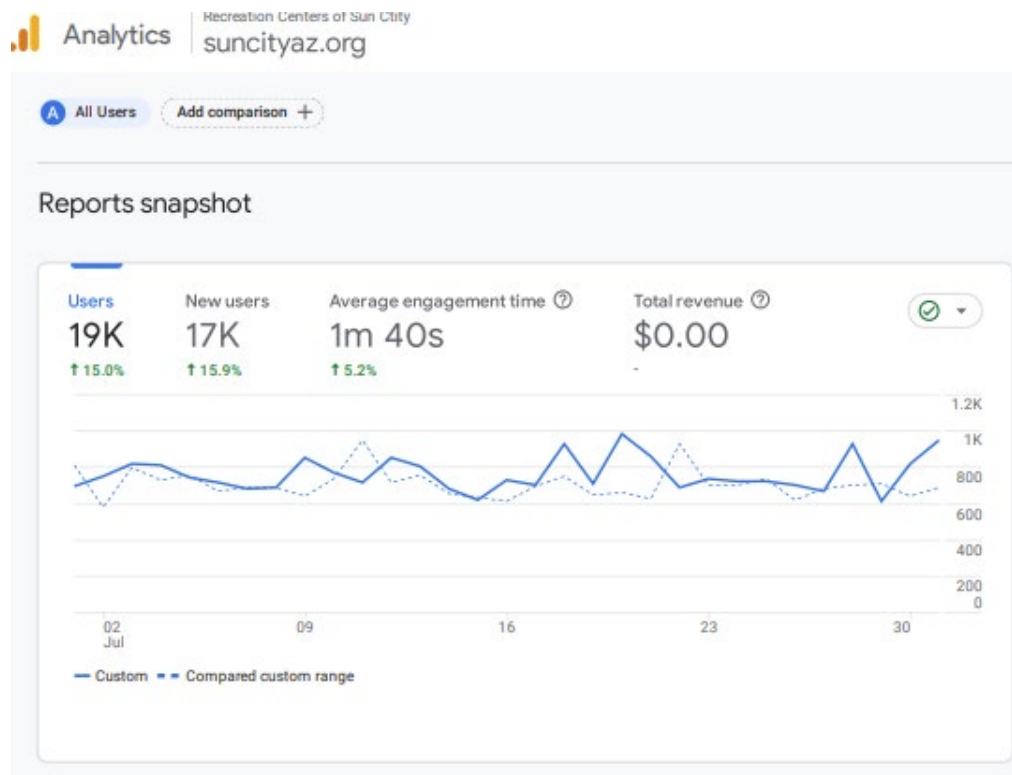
Analytics
Recreation Centers of Sun City
suncityaz.org

A All Users
Add comparison +

Reports snapshot

Users
19K
↑ 15.0%

New users
17K
↑ 15.9%

Average engagement time ⓘ
1m 40s
↑ 5.2%

Total revenue ⓘ
$0.00
-

1.2K
1K
800
600
400
200
0

02
Jul
09
16
23
30

Custom
Compared custom range